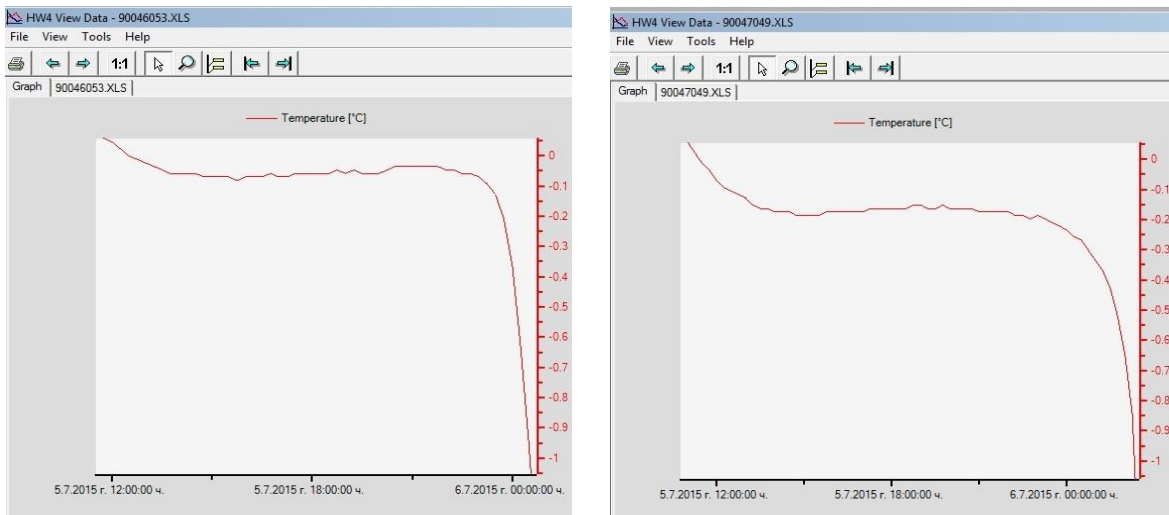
HW4 View Data - 90046053.XLS
File View Tools Help
1:1
Graph | 90046053.XLS

Temperature [°C]

0
-0.1
-0.2
-0.3
-0.4
-0.5
-0.6
-0.7
-0.8
-0.9
-1

5.7.2015 г. 12:00:00 ч.
5.7.2015 г. 18:00:00 ч.
6.7.2015 г. 00:00:00 ч.

HW4 View Data - 90047049.XLS
File View Tools Help
1:1
Graph | 90047049.XLS

Temperature [°C]

0
-0.1
-0.2
-0.3
-0.4
-0.5
-0.6
-0.7
-0.8
-0.9
-1

5.7.2015 г. 12:00:00 ч.
5.7.2015 г. 18:00:00 ч.
6.7.2015 г. 00:00:00 ч.